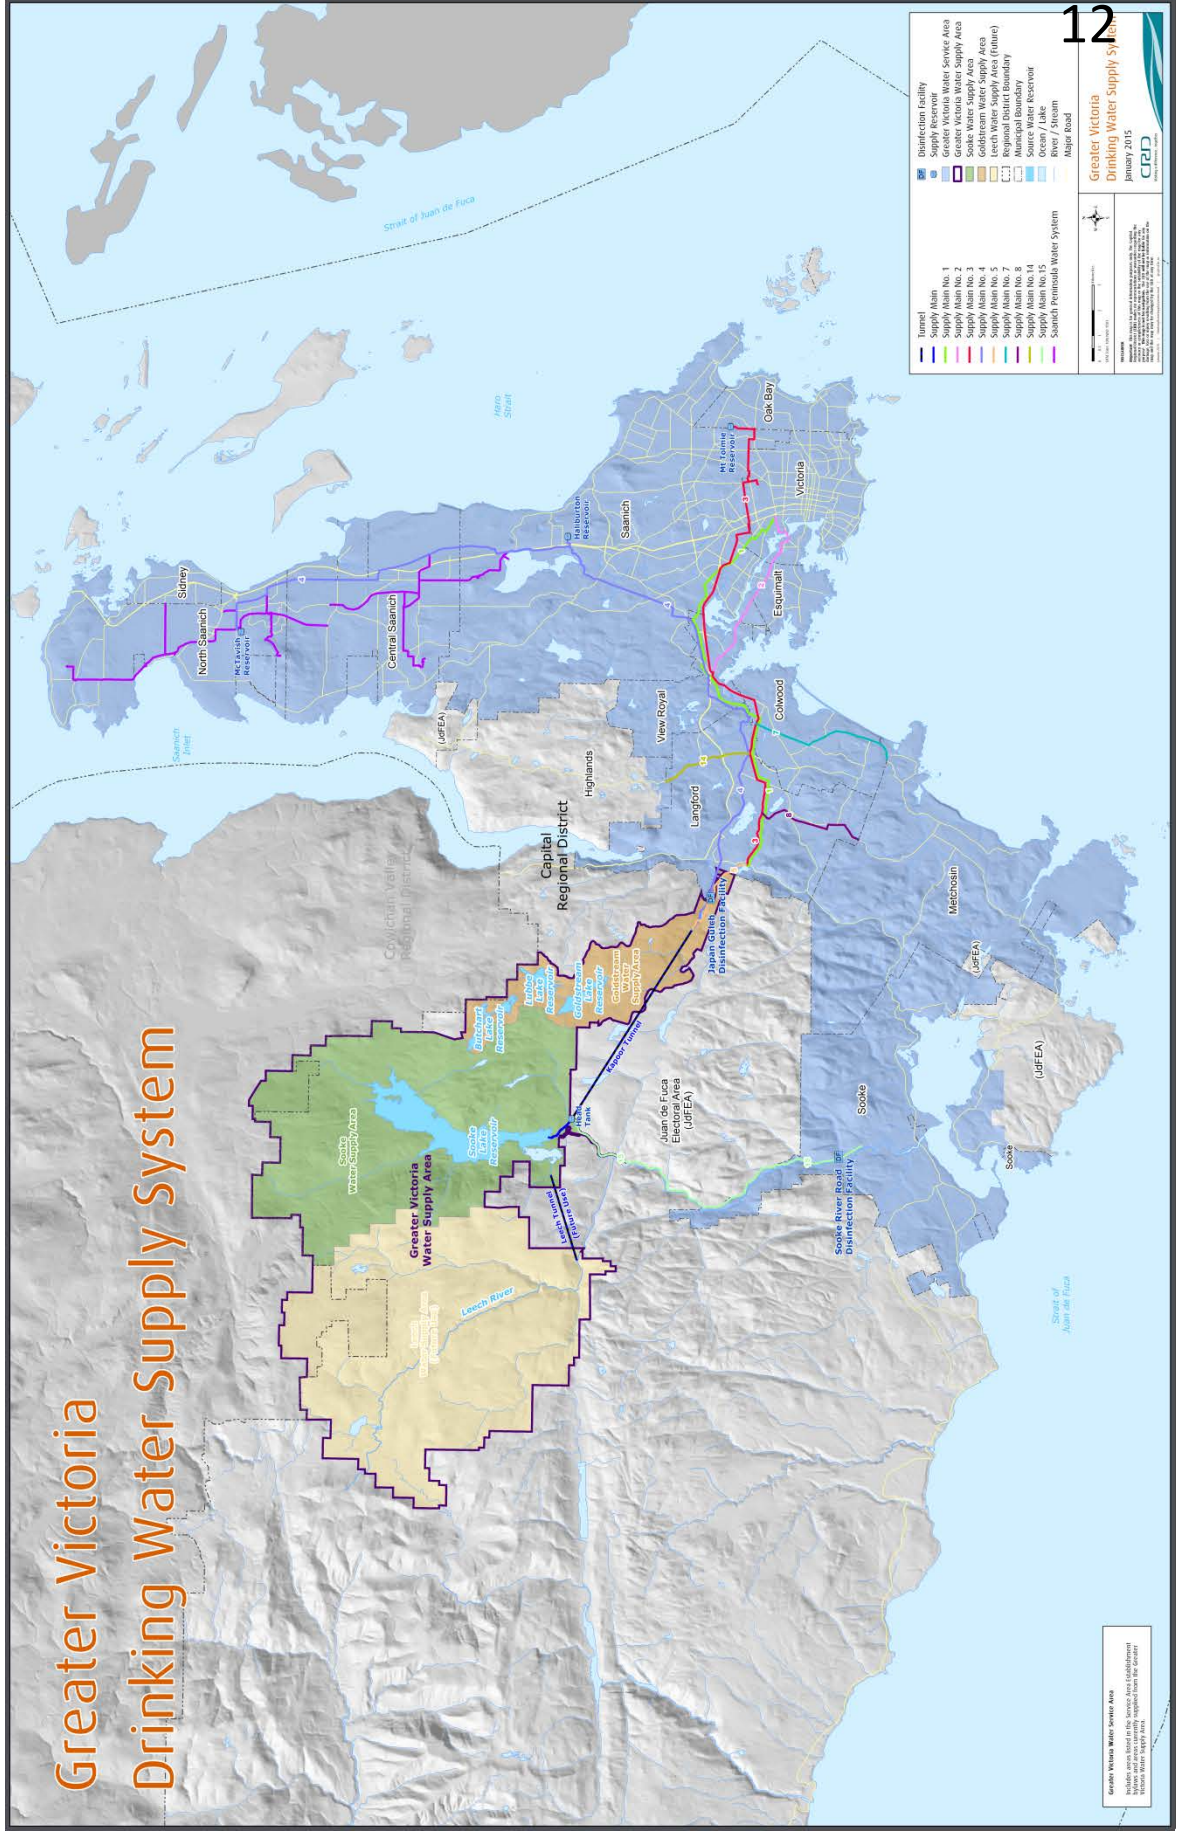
12

Greater Victoria Drinking Water Supply System

Disinfection Facility
Supply Reservoir
Greater Victoria Water Service Area
Greater Victoria Water Supply Area
Sooke Water Supply Area
Goldstream Water Supply Area
Leech Water Supply Area (Future)
Regional District Boundary
Municipal Boundary
Source Water Reservoir
Ocean / Lake
River / Stream
Major Road

Tunnel
Supply Main
Supply Main No. 1
Supply Main No. 2
Supply Main No. 3
Supply Main No. 4
Supply Main No. 5
Supply Main No. 7
Supply Main No. 8
Supply Main No. 14
Supply Main No. 15
Saanich Peninsula Water System

Greater Victoria Drinking Water Supply System
January 2015
CRD

Strait of Juan de Fuca
Haro Strait
Saanich Inlet
Sidney
North Saanich
McTavish Reservoir
Central Saanich
Haliburton Reservoir
Saanich
Mt Tolmie Reservoir
Oak Bay
Victoria
Esquimalt
View Royal
Colwood
Highlands
(JdFEA)
Langford
Capital Regional District
Cowichan Valley Regional District
Japan Gulch Disinfection Facility
Goldstream Water Supply Area
Goldstream Lake Reservoir
Lubbe Lake Reservoir
Butchart Lake Reservoir
Kapoor Tunnel
Head Tank
Sooke Water Supply Area
Sooke Lake Reservoir
Greater Victoria Water Supply Area
Leech Tunnel (Future Use)
Leech River
Leech Water Supply Area (Future Use)
Juan de Fuca Electoral Area (JdFEA)
Metchosin
(JdFEA)
Sooke
Sooke River Road Disinfection Facility
Sooke
(JdFEA)
Strait of Juan de Fuca

Greater Victoria Water Service Area
Includes areas listed in the Service Area Establishment bylaw and areas currently supplied from the Greater Victoria Water Supply Area